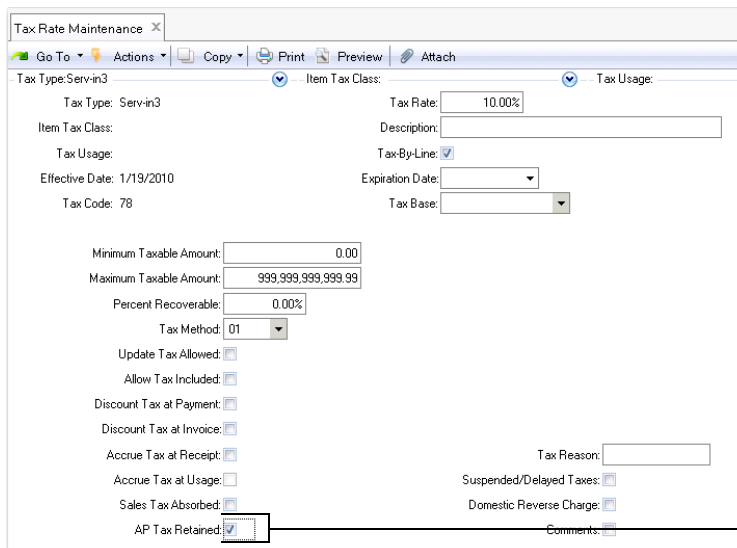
Tax Rate Maintenance ✕

Go To ▾ Actions ▾ Copy ▾ Print Preview Attach

Tax Type:Serv-in3 Item Tax Class: Tax Usage:

Tax Type: Serv-in3
Item Tax Class:
Tax Usage:
Effective Date: 1/19/2010
Tax Code: 78

Tax Rate: 10.00%
Description:
Tax-By-Line:
Expiration Date:
Tax Base:

Minimum Taxable Amount: 0.00
Maximum Taxable Amount: 999,999,999,999.99
Percent Recoverable: 0.00%
Tax Method: 01
Update Tax Allowed:
Allow Tax Included:
Discount Tax at Payment:
Discount Tax at Invoice:
Accrue Tax at Receipt:
Accrue Tax at Usage:
Sales Tax Absorbed:
AP Tax Retained:

Tax Reason:
Suspended/Delayed Taxes:
Domestic Reverse Charge:
Comments: